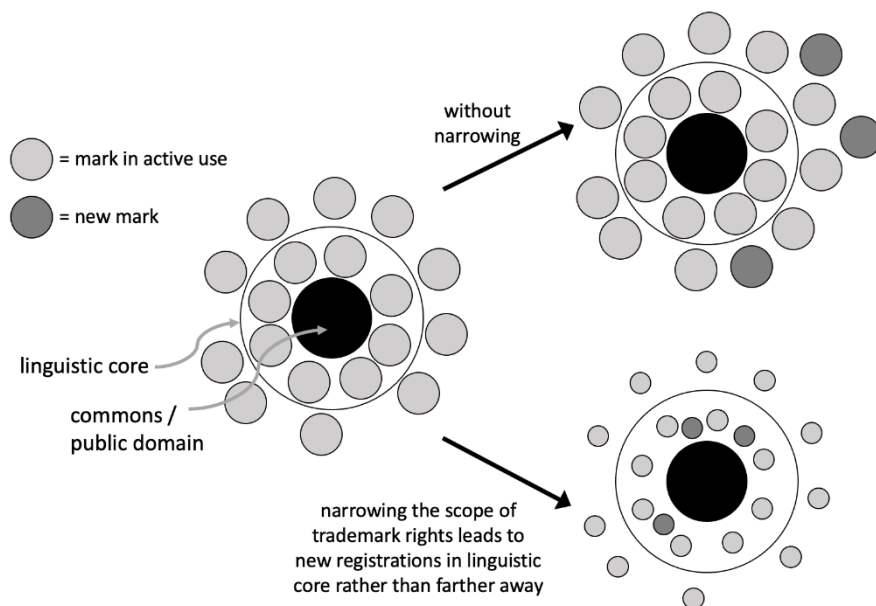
= mark in active use

= new mark

without narrowing

linguistic core

commons / public domain

narrowing the scope of trademark rights leads to new registrations in linguistic core rather than farther away